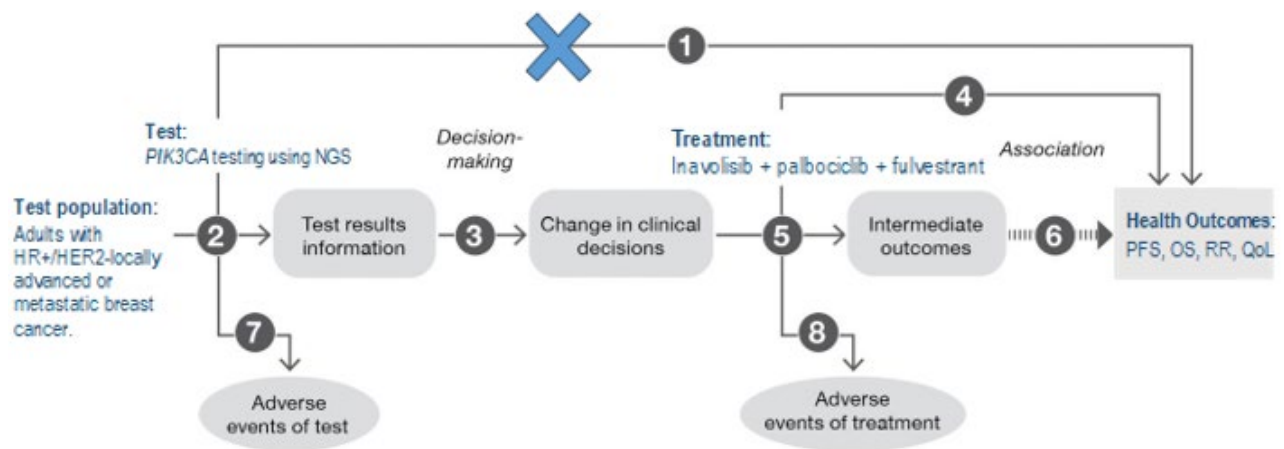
1

4

Test:
PIK3CA testing using NGS

Decision-making

Treatment:
Inavolisib + palbociclib + fulvestrant

Association

Test population:
Adults with HR+/HER2-locally advanced or metastatic breast cancer.

2

Test results information

3

Change in clinical decisions

5

Intermediate outcomes

6

Health Outcomes:
PFS, OS, RR, QoL

7

Adverse events of test

8

Adverse events of treatment